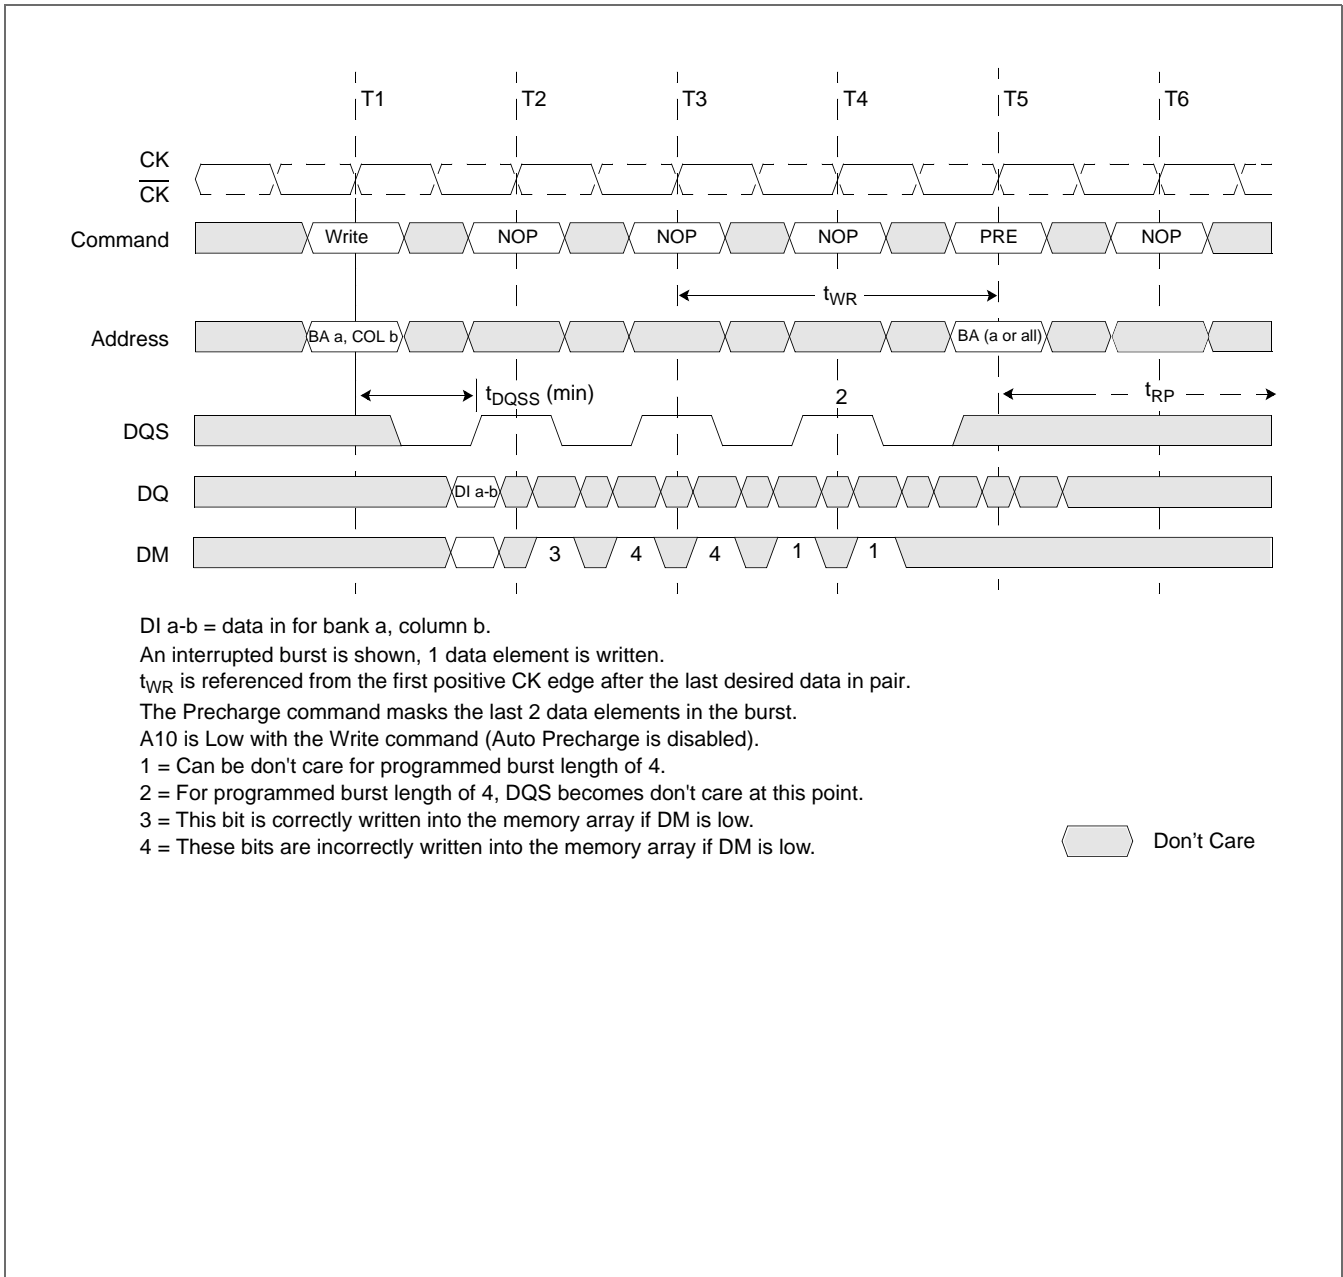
T1 T2 T3 T4 T5 T6

CK
$\overline{CK}$

Command Write NOP NOP NOP PRE NOP

$t_{WR}$

Address BA a, COL b BA (a or all)

$t_{DQSS}$ (min) 2 $t_{RP}$

DQS

DQ DI a-b

DM 3 4 4 1 1

DI a-b = data in for bank a, column b.
An interrupted burst is shown, 1 data element is written.
$t_{WR}$ is referenced from the first positive CK edge after the last desired data in pair.
The Precharge command masks the last 2 data elements in the burst.
A10 is Low with the Write command (Auto Precharge is disabled).
1 = Can be don't care for programmed burst length of 4.
2 = For programmed burst length of 4, DQS becomes don't care at this point.
3 = This bit is correctly written into the memory array if DM is low.
4 = These bits are incorrectly written into the memory array if DM is low.

Don’t Care